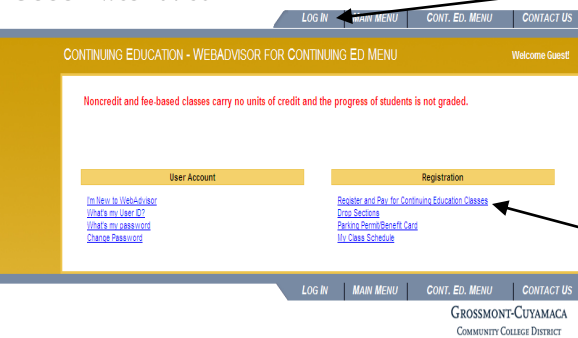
LOG IN | MAIN MENU | CONT. ED. MENU | CONTACT US

CONTINUING EDUCATION - WEBADVISOR FOR CONTINUING ED MENU

Welcome Guest!

Noncredit and fee-based classes carry no units of credit and the progress of students is not graded.

User Account

I'm New to WebAdvisor
What's my User ID?
What's my password
Change Password

Registration

Register and Pay for Continuing Education Classes
Drop Sections
Parking Permit/Benefit Card
My Class Schedule

LOG IN | MAIN MENU | CONT. ED. MENU | CONTACT US

GROSSMONT-CUYAMACA
COMMUNITY COLLEGE DISTRICT